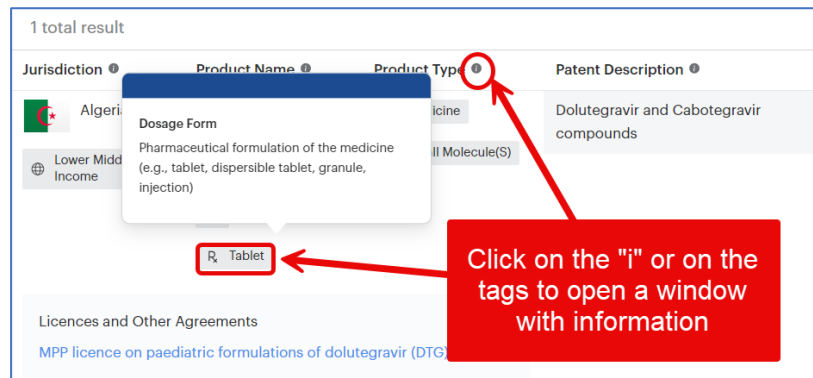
1 total result

Jurisdiction ⓘ Product Name ⓘ Product Type ⓘ Patent Description ⓘ

Algeri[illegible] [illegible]icine Dolutegravir and Cabotegravir compounds

Lower Midd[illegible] Income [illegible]ll Molecule(S)

Dosage Form

Pharmaceutical formulation of the medicine (e.g., tablet, dispersible tablet, granule, injection)

Tablet

Click on the "i" or on the tags to open a window with information

Licences and Other Agreements

MPP licence on paediatric formulations of dolutegravir (DTG)